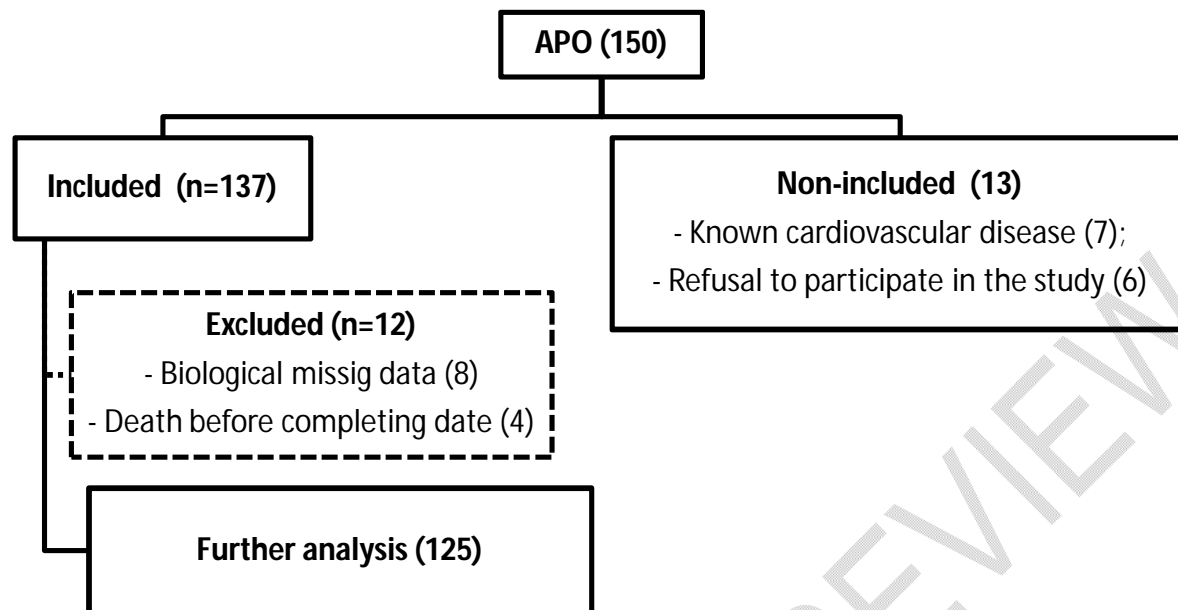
APO (150)

Included (n=137)

Non-included (13)
- Known cardiovascular disease (7);
- Refusal to participate in the study (6)

Excluded (n=12)
- Biological missig data (8)
- Death before completing date (4)

Further analysis (125)

REVIEW